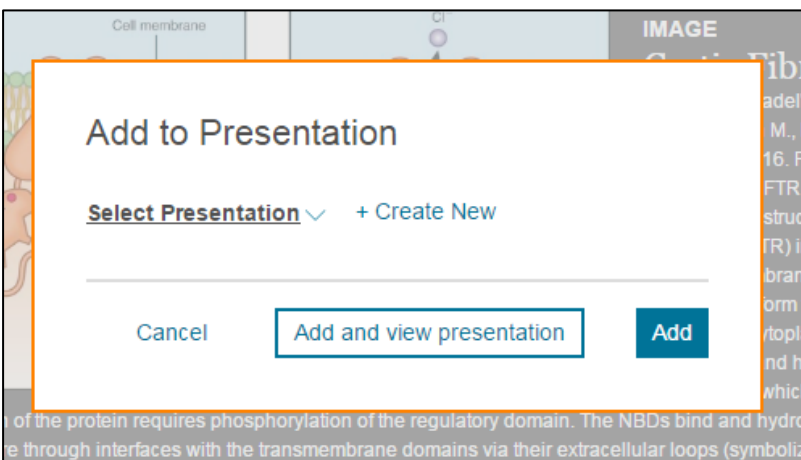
Cell membrane

$Cl^-$

IMAGE

Add to Presentation

Select Presentation

+ Create New

Cancel

Add and view presentation

Add

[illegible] of the protein requires phosphorylation of the regulatory domain. The NBDs bind and hydro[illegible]

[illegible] through interfaces with the transmembrane domains via their extracellular loops (symboliz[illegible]